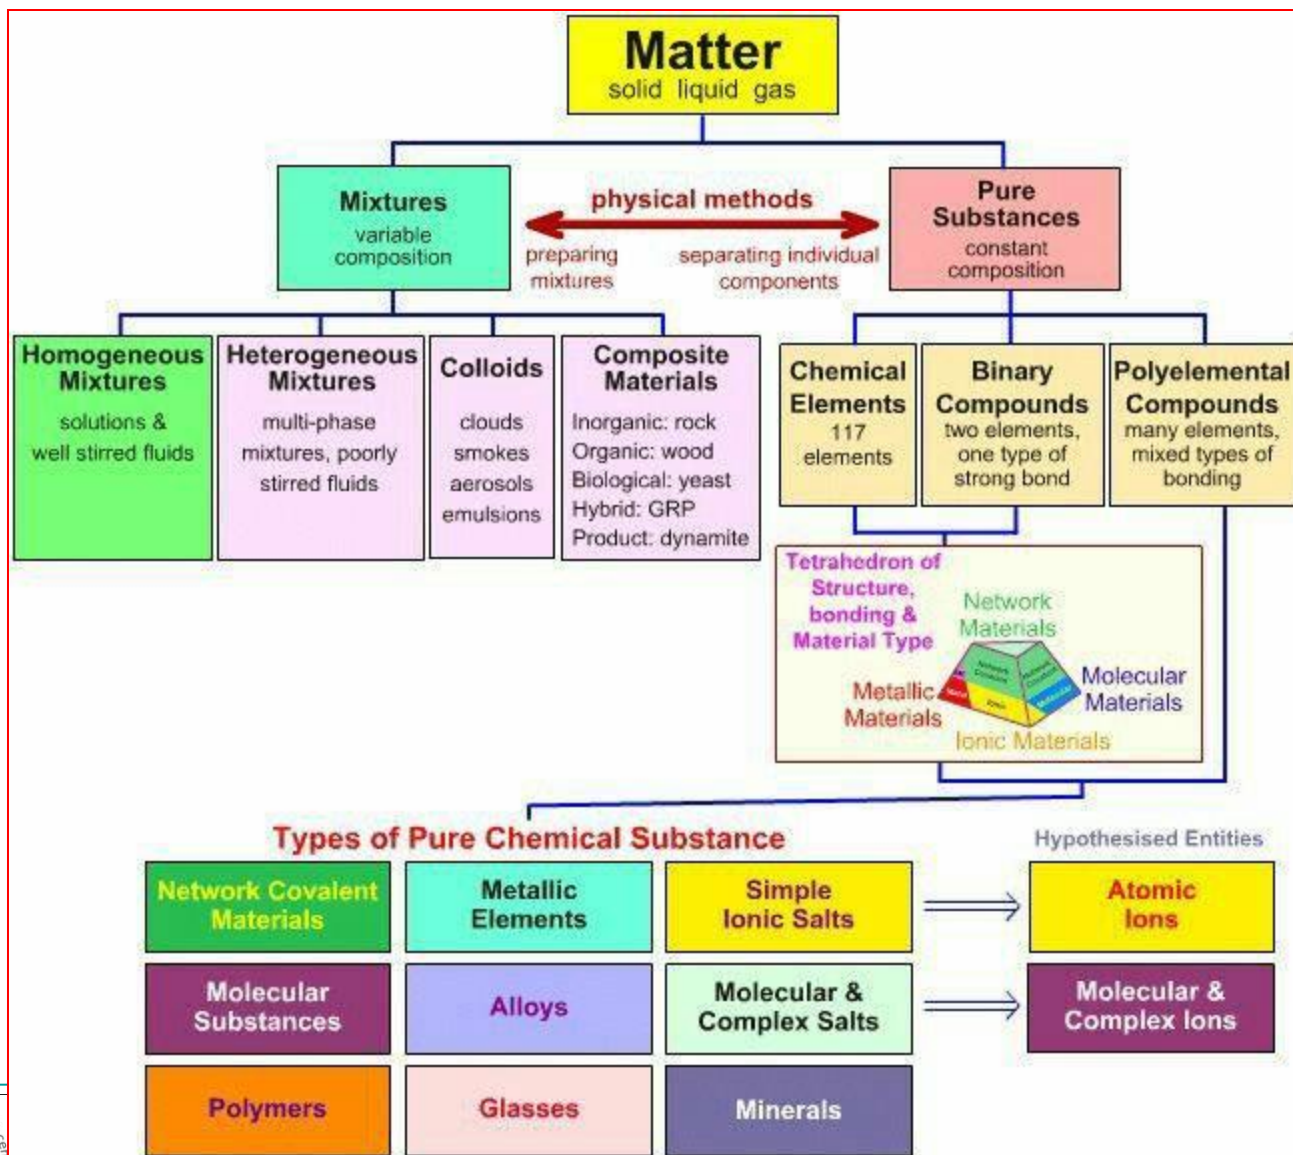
Matter
solid liquid gas

Mixtures
variable composition

physical methods
preparing mixtures
separating individual components

Pure Substances
constant composition

Homogeneous Mixtures
solutions & well stirred fluids

Heterogeneous Mixtures
multi-phase mixtures, poorly stirred fluids

Colloids
clouds
smokes
aerosols
emulsions

Composite Materials
Inorganic: rock
Organic: wood
Biological: yeast
Hybrid: GRP
Product: dynamite

Chemical Elements
117 elements

Binary Compounds
two elements, one type of strong bond

Polyelemental Compounds
many elements, mixed types of bonding

Tetrahedron of Structure, bonding & Material Type
Network Materials
Molecular Materials
Metallic Materials
Ionic Materials

Types of Pure Chemical Substance

Hypothesised Entities

| Network Covalent Materials | Metallic Elements | Simple Ionic Salts | ⟹ | Atomic Ions |
|---|---|---|---|---|
| Molecular Substances | Alloys | Molecular & Complex Salts | ⟹ | Molecular & Complex Ions |
| Polymers | Glasses | Minerals | | |